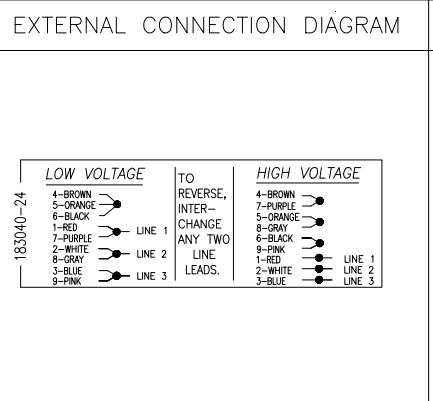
EXTERNAL CONNECTION DIAGRAM

183040-24

LOW VOLTAGE

4-BROWN
5-ORANGE
6-BLACK
1-RED
7-PURPLE
LINE 1
2-WHITE
8-GRAY
LINE 2
3-BLUE
9-PINK
LINE 3

TO REVERSE, INTERCHANGE ANY TWO LINE LEADS.

HIGH VOLTAGE

4-BROWN
7-PURPLE
5-ORANGE
8-GRAY
6-BLACK
9-PINK
1-RED
LINE 1
2-WHITE
LINE 2
3-BLUE
LINE 3